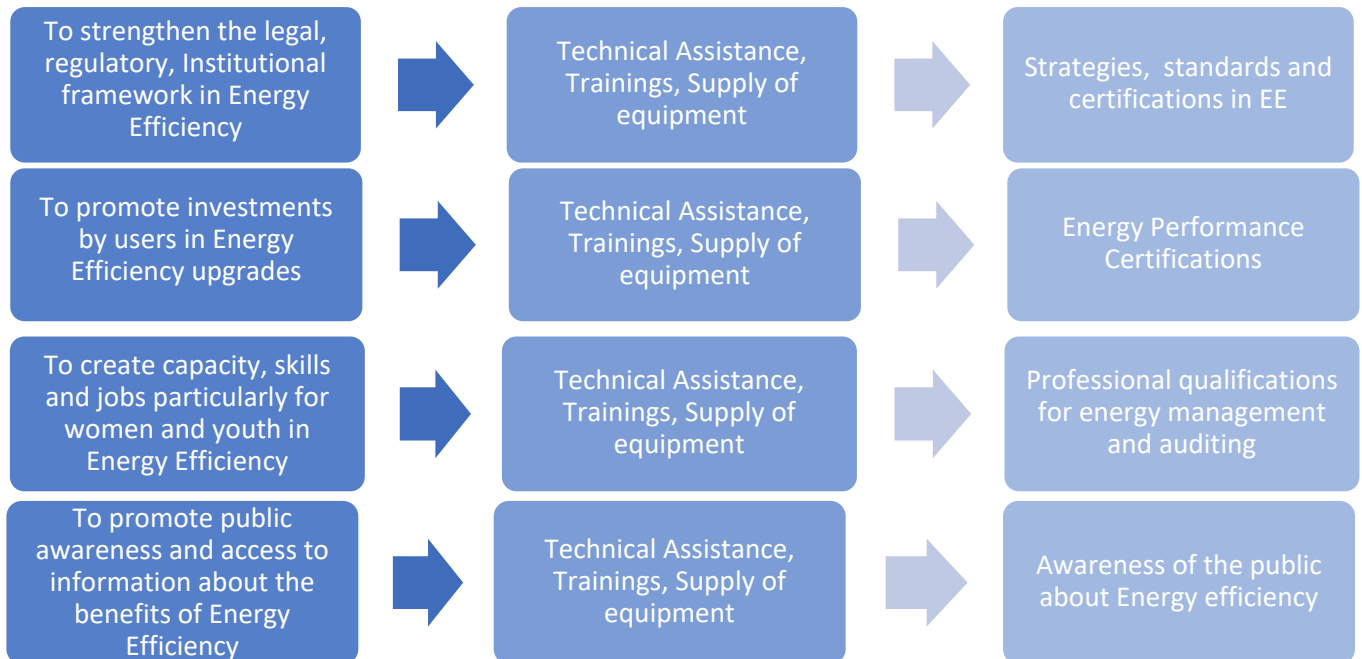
To strengthen the legal, regulatory, Institutional framework in Energy Efficiency

Technical Assistance, Trainings, Supply of equipment

Strategies, standards and certifications in EE

To promote investments by users in Energy Efficiency upgrades

Technical Assistance, Trainings, Supply of equipment

Energy Performance Certifications

To create capacity, skills and jobs particularly for women and youth in Energy Efficiency

Technical Assistance, Trainings, Supply of equipment

Professional qualifications for energy management and auditing

To promote public awareness and access to information about the benefits of Energy Efficiency

Technical Assistance, Trainings, Supply of equipment

Awareness of the public about Energy efficiency